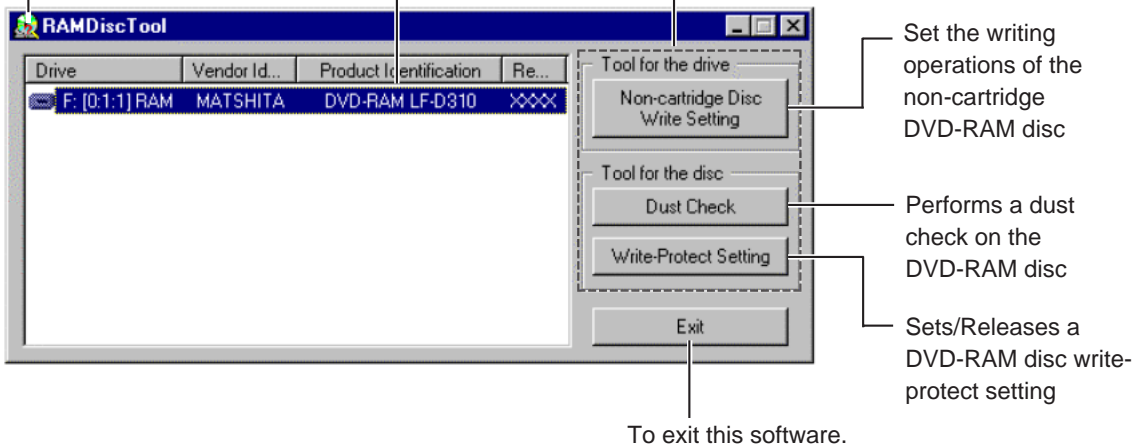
RAMDiscTool

| Drive | Vendor Id... | Product Identification | Re... |
|---|---|---|---|
| F: [0:1:1] RAM | MATSHITA | DVD-RAM LF-D310 | XXXX |

Tool for the drive

Non-cartridge Disc Write Setting

Tool for the disc

Dust Check

Write-Protect Setting

Exit

Set the writing operations of the non-cartridge DVD-RAM disc

Performs a dust check on the DVD-RAM disc

Sets/Releases a DVD-RAM disc write-protect setting

To exit this software.